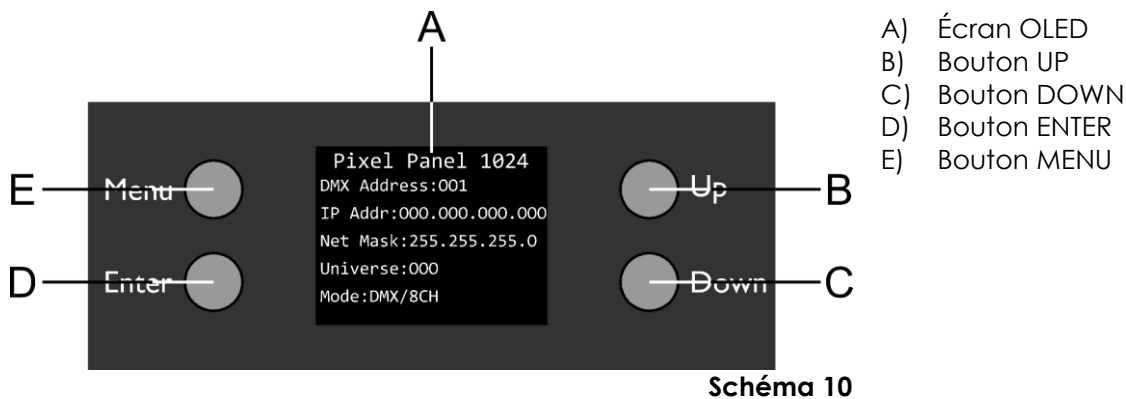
A

E Menu

D Enter

Pixel Panel 1024
DMX Address:001
IP Addr:000.000.000.000
Net Mask:255.255.255.0
Universe:000
Mode:DMX/8CH

Up B

Down C

A) Écran OLED
B) Bouton UP
C) Bouton DOWN
D) Bouton ENTER
E) Bouton MENU

Schéma 10